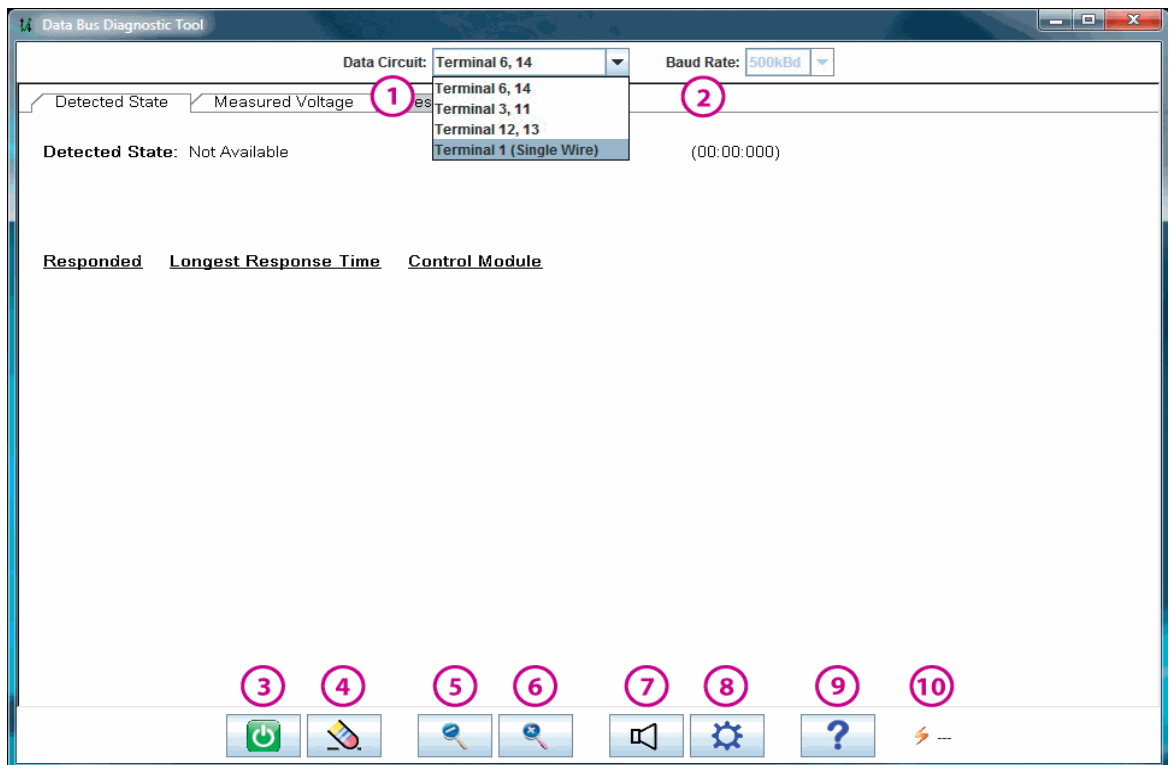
Data Bus Diagnostic Tool

Data Circuit: Terminal 6, 14

Baud Rate: 500kBd

Terminal 6, 14
Terminal 3, 11
Terminal 12, 13
Terminal 1 (Single Wire)

1

2

Detected State

Measured Voltage

es

Detected State: Not Available

(00:00:000)

Responded

Longest Response Time

Control Module

3

4

5

6

7

8

9

10

---